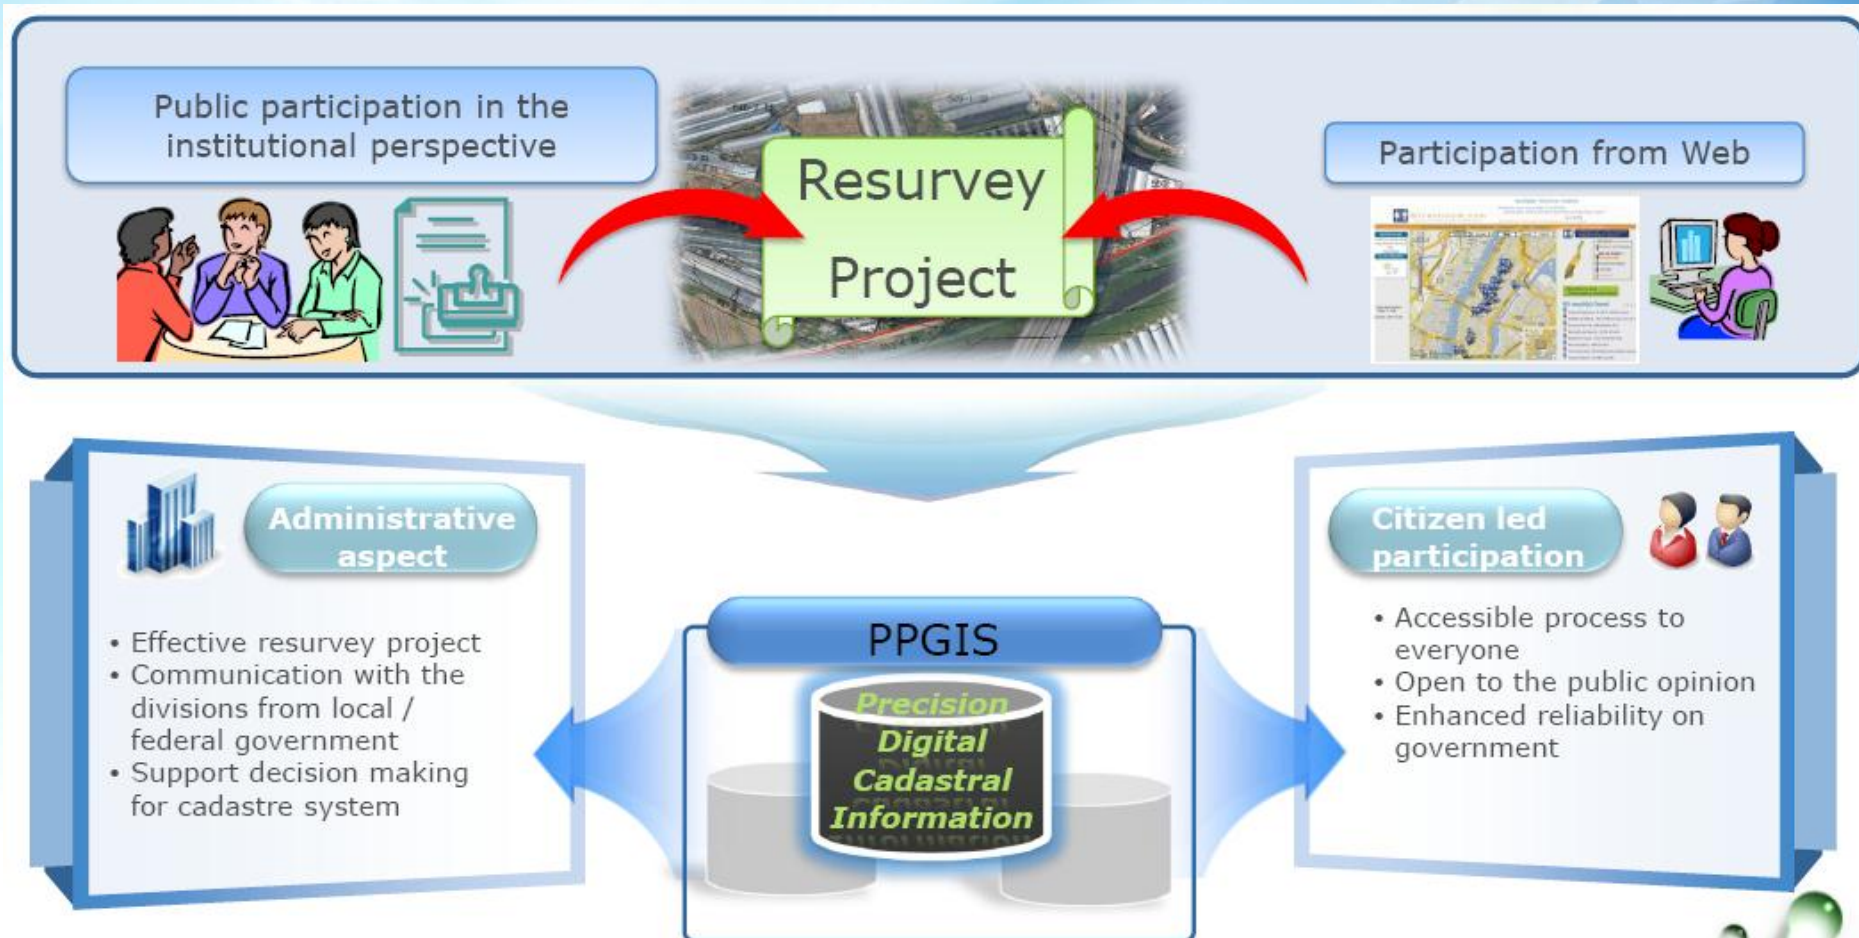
Public participation in the institutional perspective

Resurvey Project

Participation from Web

Administrative aspect

• Effective resurvey project
• Communication with the divisions from local / federal government
• Support decision making for cadastre system

PPGIS

Precision Digital Cadastral Information

Citizen led participation

• Accessible process to everyone
• Open to the public opinion
• Enhanced reliability on government